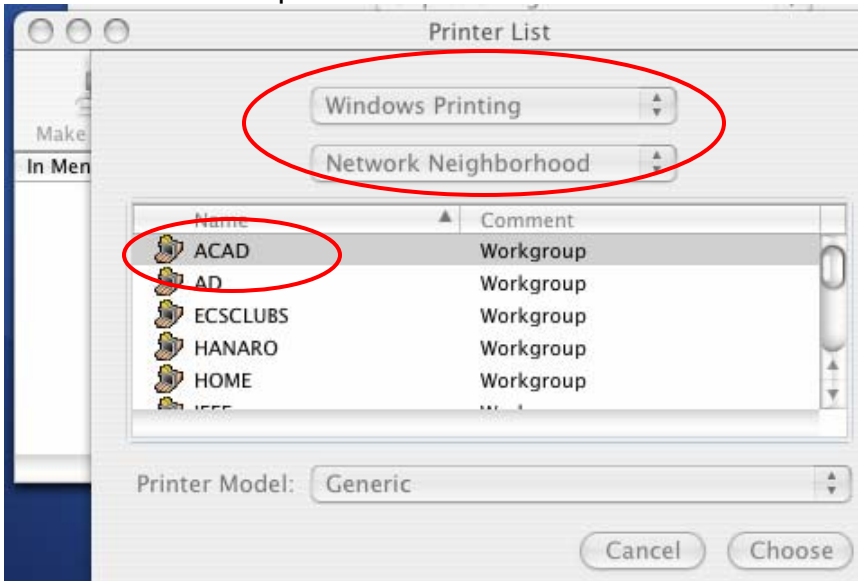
Printer List

Make

In Men

Windows Printing

Network Neighborhood

| Name | Comment |
|---|---|
| ACAD | Workgroup |
| AD | Workgroup |
| ECSCLUBS | Workgroup |
| HANARO | Workgroup |
| HOME | Workgroup |
| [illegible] | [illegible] |

Printer Model: Generic

Cancel Choose